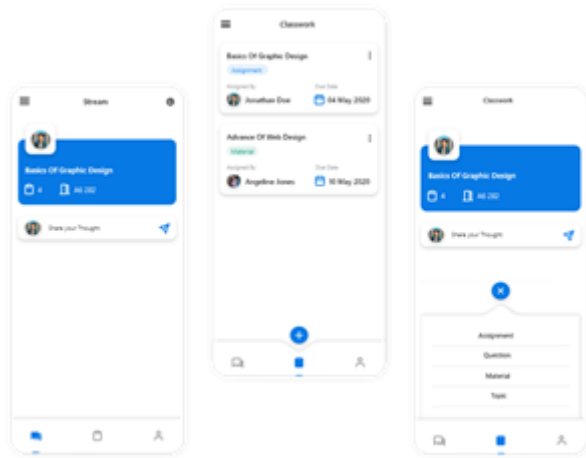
Stream

Basics Of Graphic Design

4 A6 282

Share your Thought

Classwork

Basics Of Graphic Design

Assignment

Assigned By Jonathan Doe

Due Date 04 May 2020

Advance Of Web Design

Material

Assigned By Angeline Jones

Due Date 10 May 2020

Classwork

Basics Of Graphic Design

4 A6 282

Share your Thought

Assignment

Question

Material

Topic